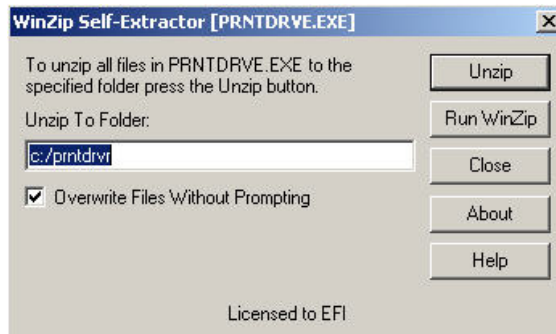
WinZip Self-Extractor [PRNTDRVE.EXE]

To unzip all files in PRNTDRVE.EXE to the specified folder press the Unzip button.

Unzip To Folder:

c:/prntdrvr

Overwrite Files Without Prompting

Unzip

Run WinZip

Close

About

Help

Licensed to EFI